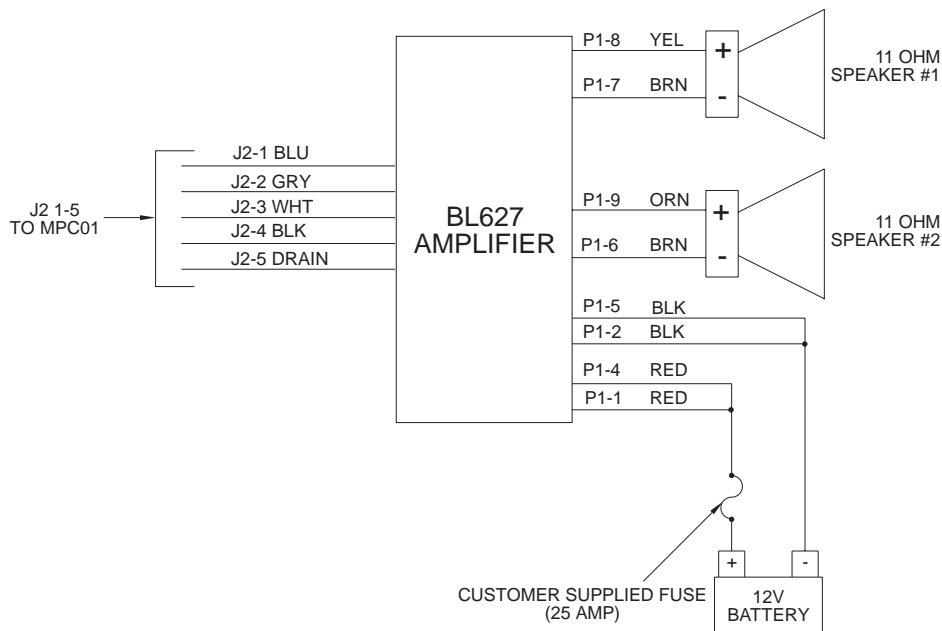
J2 1-5
TO MPC01

J2-1 BLU
J2-2 GRY
J2-3 WHT
J2-4 BLK
J2-5 DRAIN

BL627
AMPLIFIER

P1-8 YEL
P1-7 BRN
+
-
11 OHM
SPEAKER #1

P1-9 ORN
P1-6 BRN
+
-
11 OHM
SPEAKER #2

P1-5 BLK
P1-2 BLK
P1-4 RED
P1-1 RED

CUSTOMER SUPPLIED FUSE
(25 AMP)

+
-
12V
BATTERY